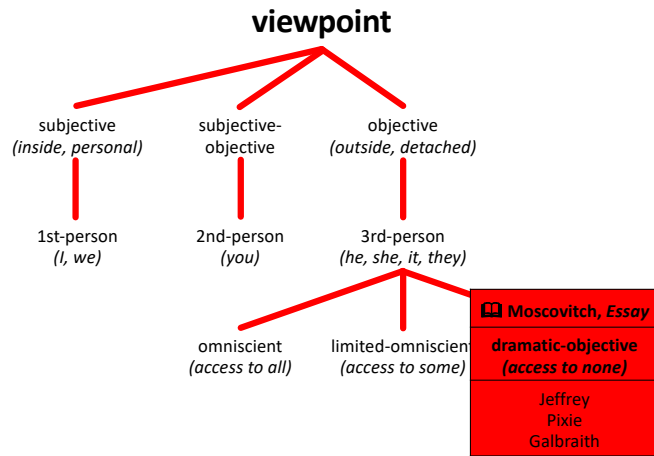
viewpoint

subjective
(inside, personal)

subjective-objective

objective
(outside, detached)

1st-person
(I, we)

2nd-person
(you)

3rd-person
(he, she, it, they)

omniscient
(access to all)

limited-omniscient
(access to some)

📖 Moscovitch, *Essay*

**dramatic-objective**
***(access to none)***

Jeffrey
Pixie
Galbraith